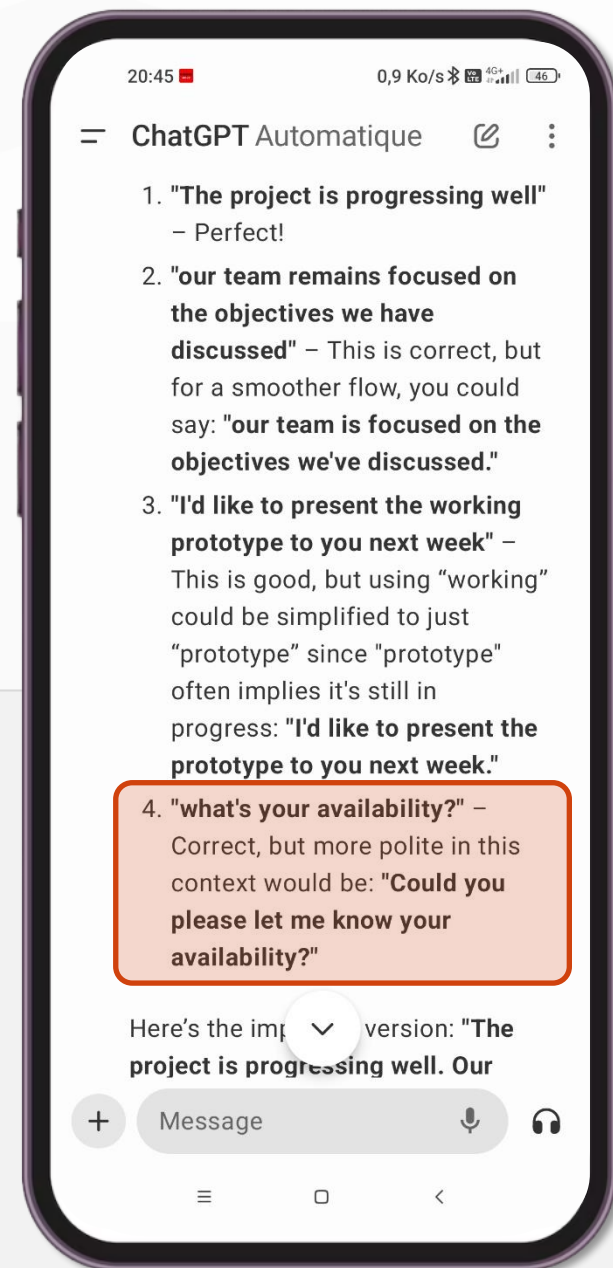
20:45 0,9 Ko/s 4G+ 46

ChatGPT Automatique

1. **"The project is progressing well"** – Perfect!

2. **"our team remains focused on the objectives we have discussed"** – This is correct, but for a smoother flow, you could say: **"our team is focused on the objectives we've discussed."**

3. **"I'd like to present the working prototype to you next week"** – This is good, but using "working" could be simplified to just "prototype" since "prototype" often implies it's still in progress: **"I'd like to present the prototype to you next week."**

4. **"what's your availability?"** – Correct, but more polite in this context would be: **"Could you please let me know your availability?"**

Here's the imp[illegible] version: **"The project is progressing well. Our**

Message